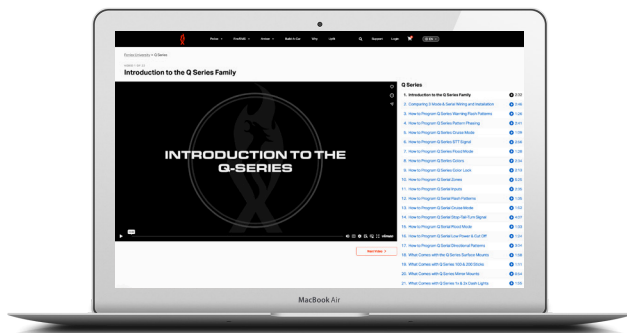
Pucks · ProPAK5 · Shop · Built in Car · Why · Learn · Support · Login

Product Education > Q Series

Introduction to the Q Series Family

INTRODUCTION TO THE Q-SERIES

Next Video

Q Series

1. Introduction to the Q Series Family 2:09
2. Comparing Q Mode & Serial Wiring and Installation
3. How to Program Q Series Warning Flash Patterns
4. How to Program Q Series Pattern Phasing
5. How to Program Q Series Cruise Mode
6. How to Program Q Series STT Signal
7. How to Program Q Series Flood Mode
8. How to Program Q Series Colors
9. How to Program Q Series Color Lock
10. How to Program Q Series Zones
11. How to Program Q Serial Inputs
12. How to Program Q Serial Zones
13. How to Program Q Serial Flash Patterns
14. How to Program Q Serial Cruise Mode
15. How to Program Q Serial Stop Tail Turn Signal
16. How to Program Q Serial Flood Mode
17. How to Program Q Series Low Power & Cut Off
18. How to Program Q Serial Directional Patterns
19. What Comes with the Q Series Surface Mounts
20. What Comes with Q Series 100 & 200 Sticks
21. What Comes with Q Series Mirror Mounts
22. What Comes with Q Series 1x & 2x Dash Lights

MacBook Air